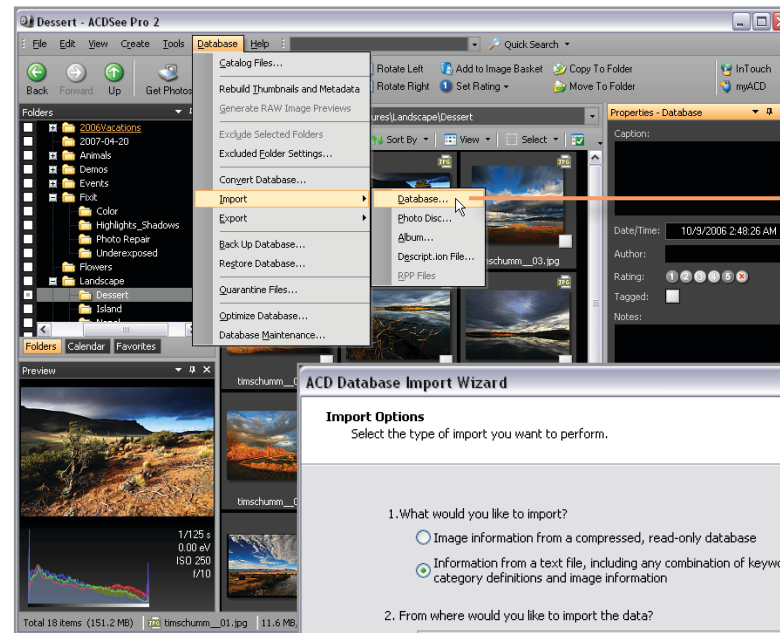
Dessert - ACDSee Pro 2

File Edit View Create Tools Database Help

Quick Search

Back Forward Up Get Photos

Catalog Files...
Rebuild Thumbnails and Metadata
Generate RAW Image Previews
Exclude Selected Folders
Excluded Folder Settings...
Convert Database...
Import
Export
Back Up Database...
Restore Database...
Quarantine Files...
Optimize Database...
Database Maintenance...

Database...
Photo Disc...
Album...
Description File...
RPP Files

Rotate Left Rotate Right Add to Image Basket Set Rating Copy To Folder Move To Folder InTouch myACD

Folders
2006Vacations
2007-04-20
Animals
Demos
Events
Fixit
Color
Highlights_Shadows
Photo Repair
Underexposed
Flowers
Landscape
Dessert
Island

Folders Calendar Favorites

ures\Landscape\Dessert

Sort By View Select

timschumm__03.jpg

Properties - Database
Caption:
Date/Time: 10/9/2006 2:48:26 AM
Author:
Rating:
Tagged:
Notes:

Preview
1/125 s
0.00 eV
ISO 250
f/10

timschumm
timschumm__

Total 18 items (151.2 MB) timschumm__01.jpg 11.6 MB

ACD Database Import Wizard
Import Options
Select the type of import you want to perform.

1.What would you like to import?
Image information from a compressed, read-only database
Information from a text file, including any combination of keyw category definitions and image information

2. From where would you like to import the data?